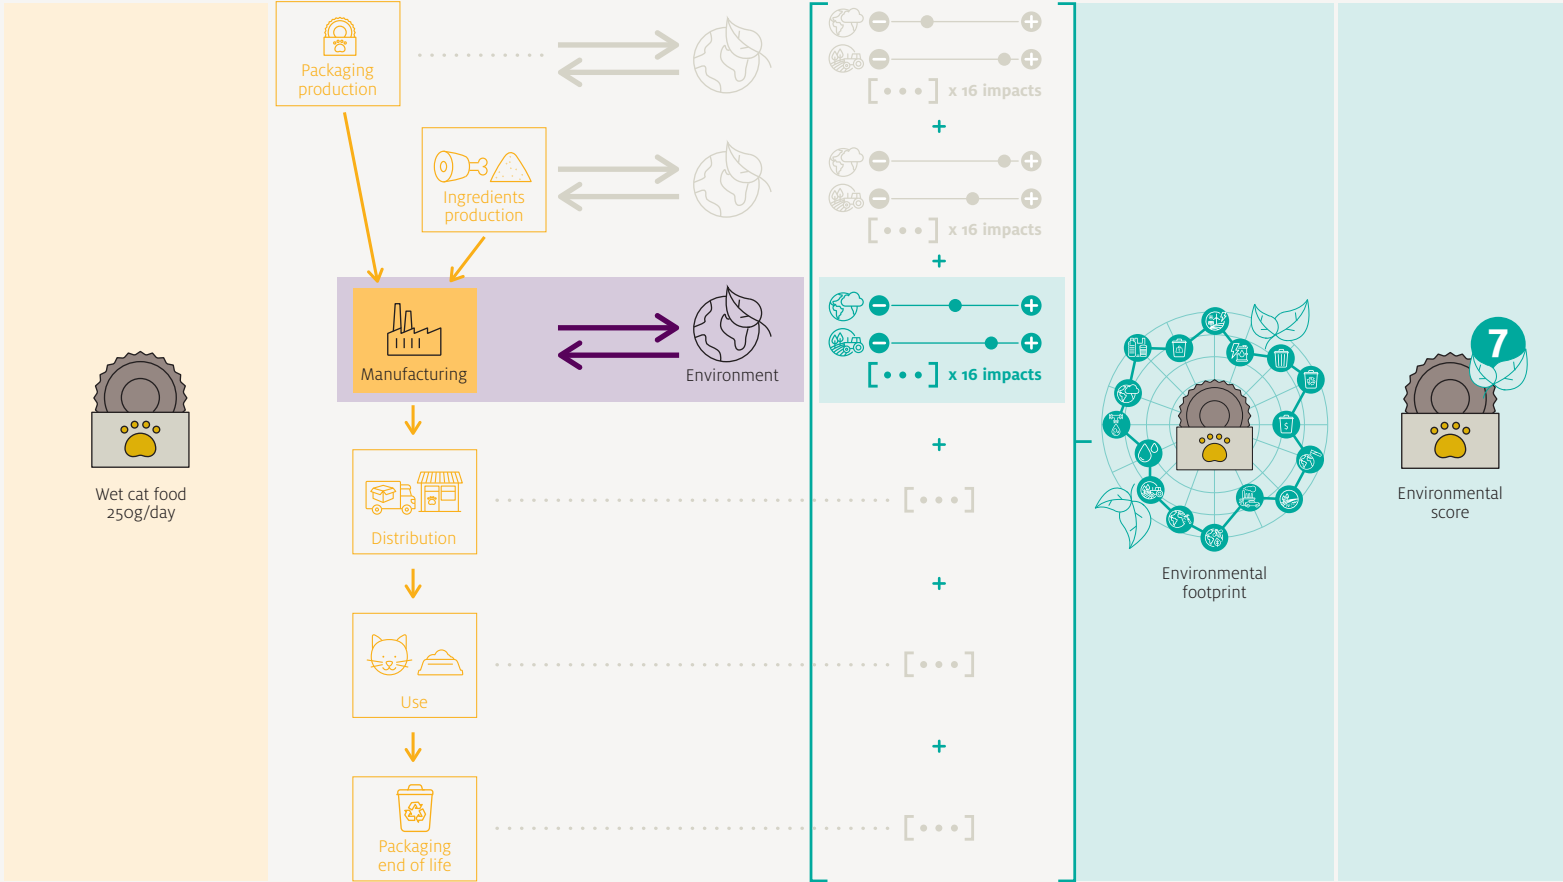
Wet cat food
250g/day

Packaging production

Ingredients production

Manufacturing

Environment

Distribution

Use

Packaging end of life

[ • • • ] x 16 impacts

+

[ • • • ] x 16 impacts

+

[ • • • ] x 16 impacts

+

[ • • • ]

+

[ • • • ]

+

[ • • • ]

Environmental footprint

7

Environmental score